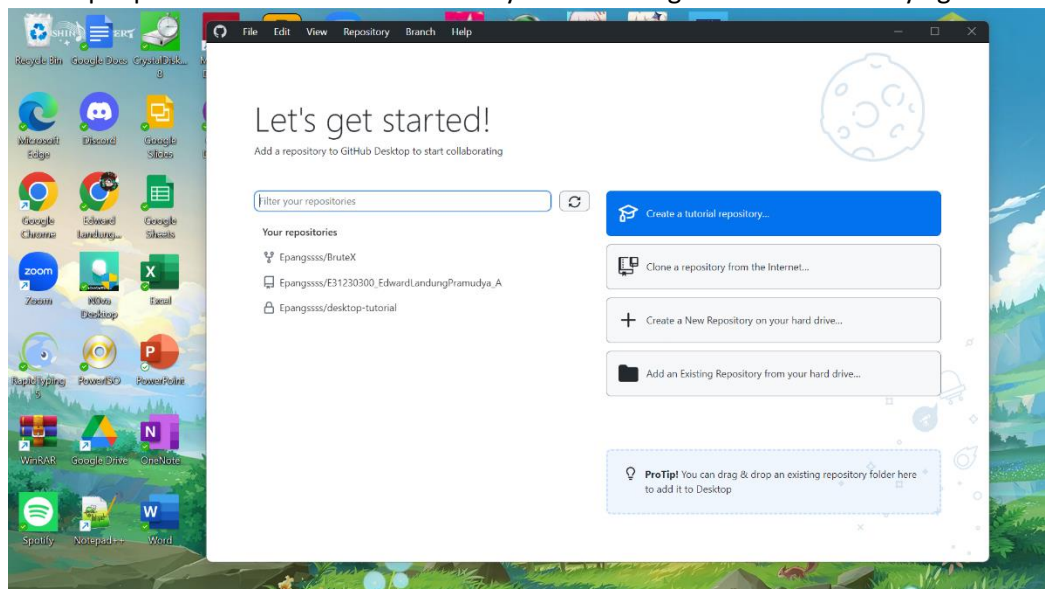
Recycle Bin Google Docs CrystalDisk... 8

Microsoft Edge Discord Google Slides

Google Chrome Edward Landung... Google Sheets

Zoom NOva Desktop Excel

RapidTyping 5 PowerISO PowerPoint

WinRAR Google Drive OneNote

Spotify Notepad++ Word

File Edit View Repository Branch Help

Let's get started!

Add a repository to GitHub Desktop to start collaborating

Filter your repositories

Your repositories

Epangssss/BruteX

Epangssss/E31230300_EdwardLandungPramudya_A

Epangssss/desktop-tutorial

Create a tutorial repository...

Clone a repository from the Internet...

Create a New Repository on your hard drive...

Add an Existing Repository from your hard drive...

ProTip! You can drag & drop an existing repository folder here to add it to Desktop